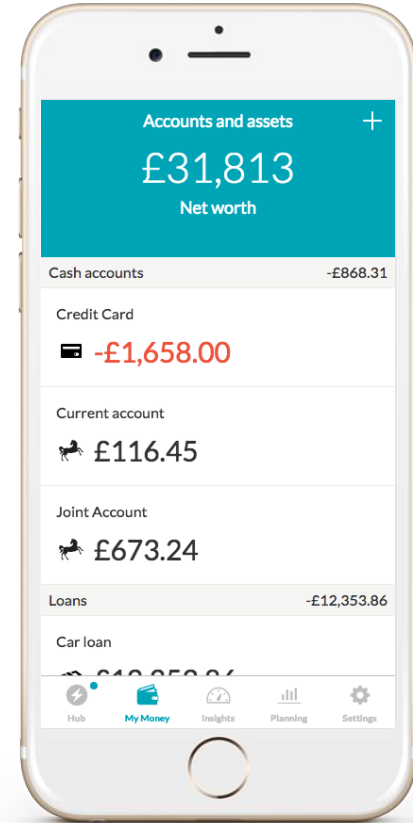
Accounts and assets +

£31,813
Net worth

Cash accounts -£868.31

Credit Card
-£1,658.00

Current account
£116.45

Joint Account
£673.24

Loans -£12,353.86

Car loan
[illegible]

Hub
My Money
Insights
Planning
Settings